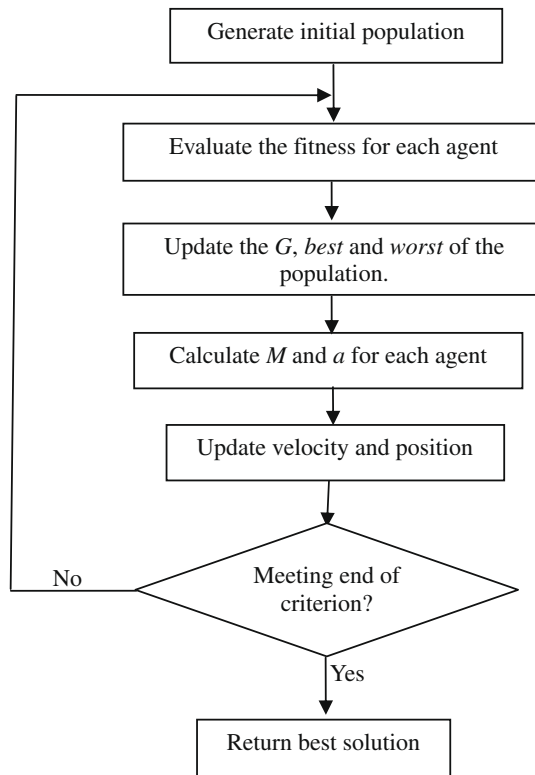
Generate initial population

Evaluate the fitness for each agent

Update the G, best and worst of the population.

Calculate M and a for each agent

Update velocity and position

Meeting end of criterion?

No

Yes

Return best solution